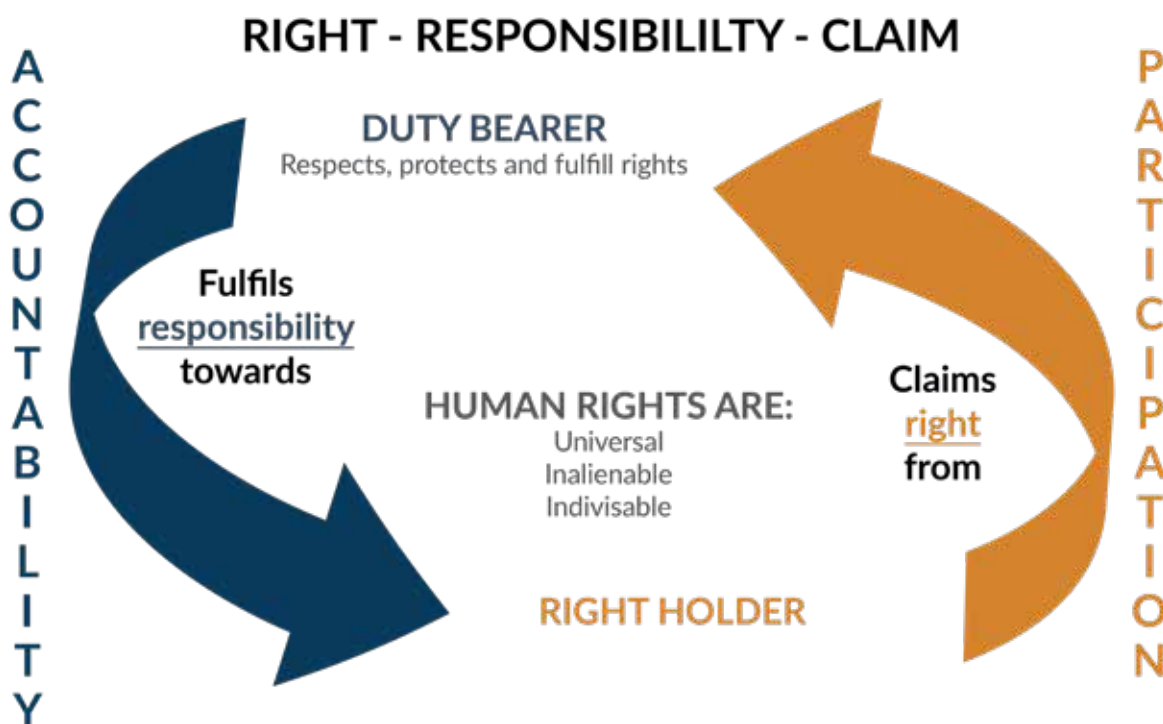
RIGHT - RESPONSIBILILTY - CLAIM

ACCOUNTABILITY

DUTY BEARER
Respects, protects and fulfill rights

Fulfils responsibility towards

HUMAN RIGHTS ARE:
Universal
Inalienable
Indivisable

Claims right from

RIGHT HOLDER

PARTICIPATION